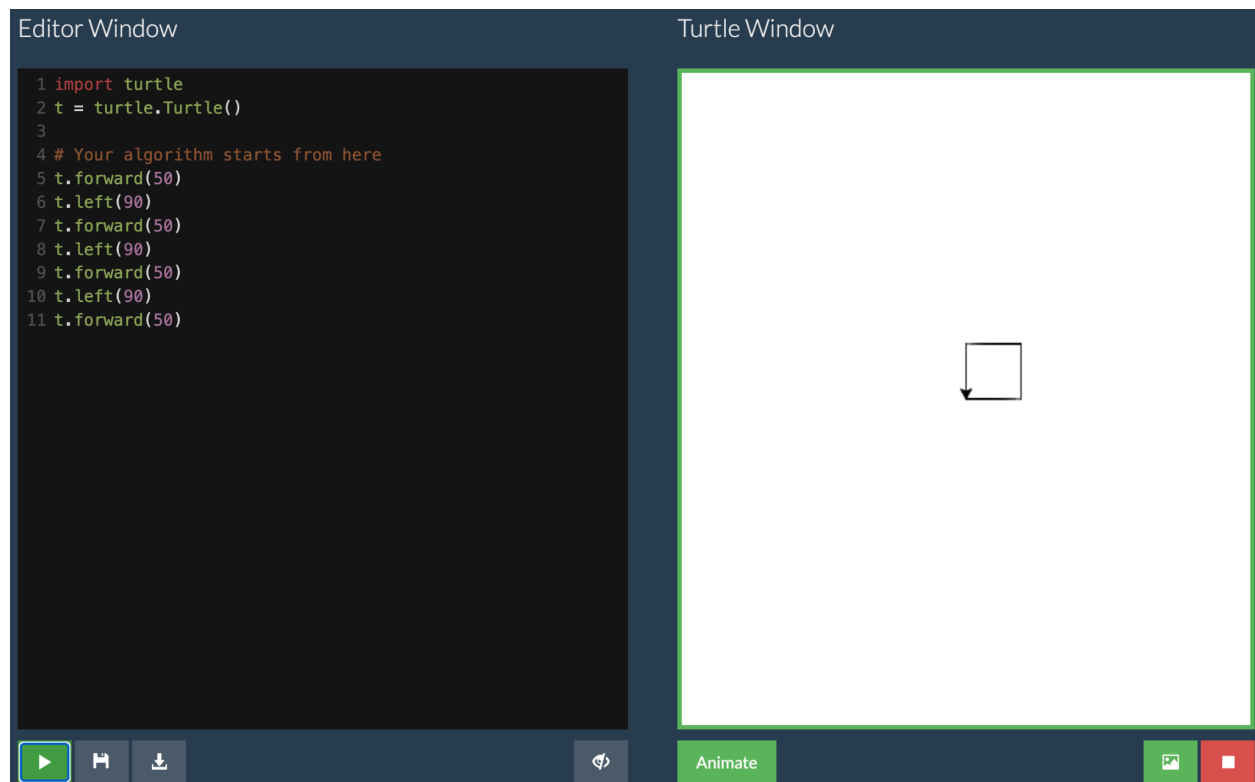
Editor Window

1 import turtle
2 t = turtle.Turtle()
3
4 # Your algorithm starts from here
5 t.forward(50)
6 t.left(90)
7 t.forward(50)
8 t.left(90)
9 t.forward(50)
10 t.left(90)
11 t.forward(50)

Turtle Window

Animate